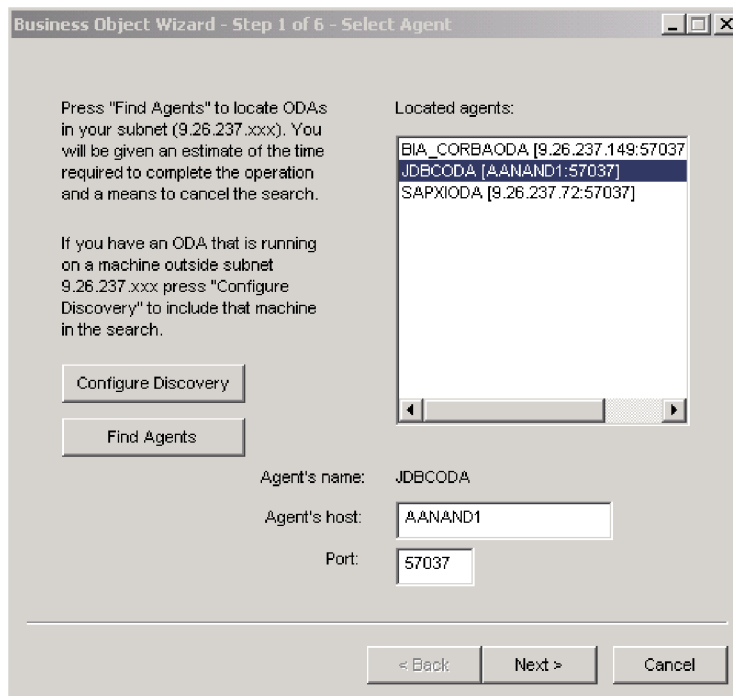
Business Object Wizard - Step 1 of 6 - Select Agent

Press "Find Agents" to locate ODAs in your subnet (9.26.237.xxx). You will be given an estimate of the time required to complete the operation and a means to cancel the search.

If you have an ODA that is running on a machine outside subnet 9.26.237.xxx press "Configure Discovery" to include that machine in the search.

Configure Discovery

Find Agents

Located agents:

BIA_CORBAODA [9.26.237.149:57037
JDBCODA [AANAND1:57037]
SAPXIODA [9.26.237.72:57037]

Agent's name: JDBCODA

Agent's host: AANAND1

Port: 57037

< Back

Next >

Cancel